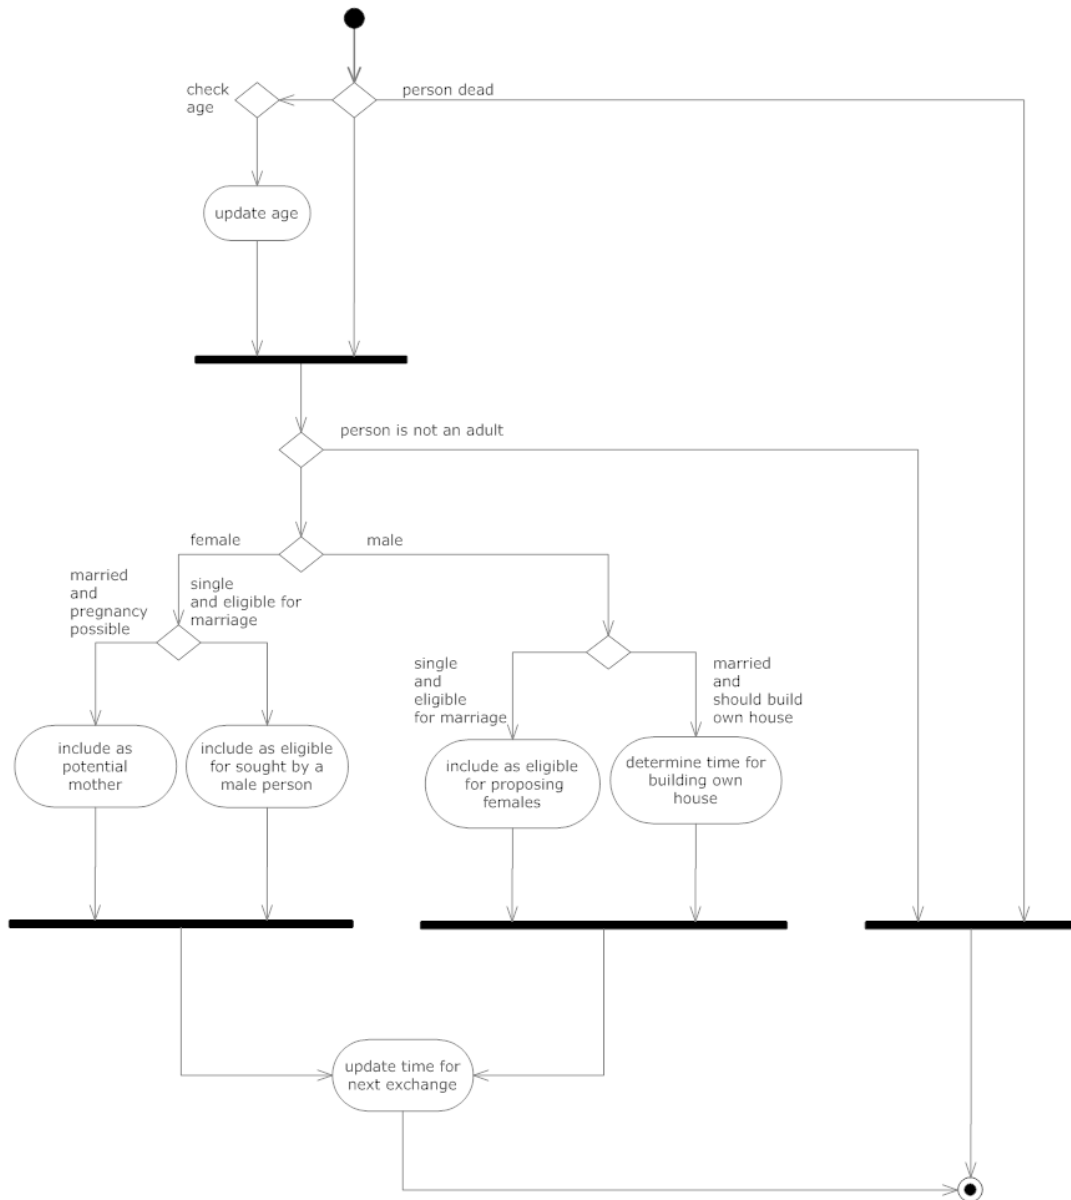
check age

person dead

update age

person is not an adult

female

male

married and pregnancy possible

single and eligible for marriage

single and eligible for marriage

married and should build own house

include as potential mother

include as eligible for sought by a male person

include as eligible for proposing females

determine time for building own house

update time for next exchange